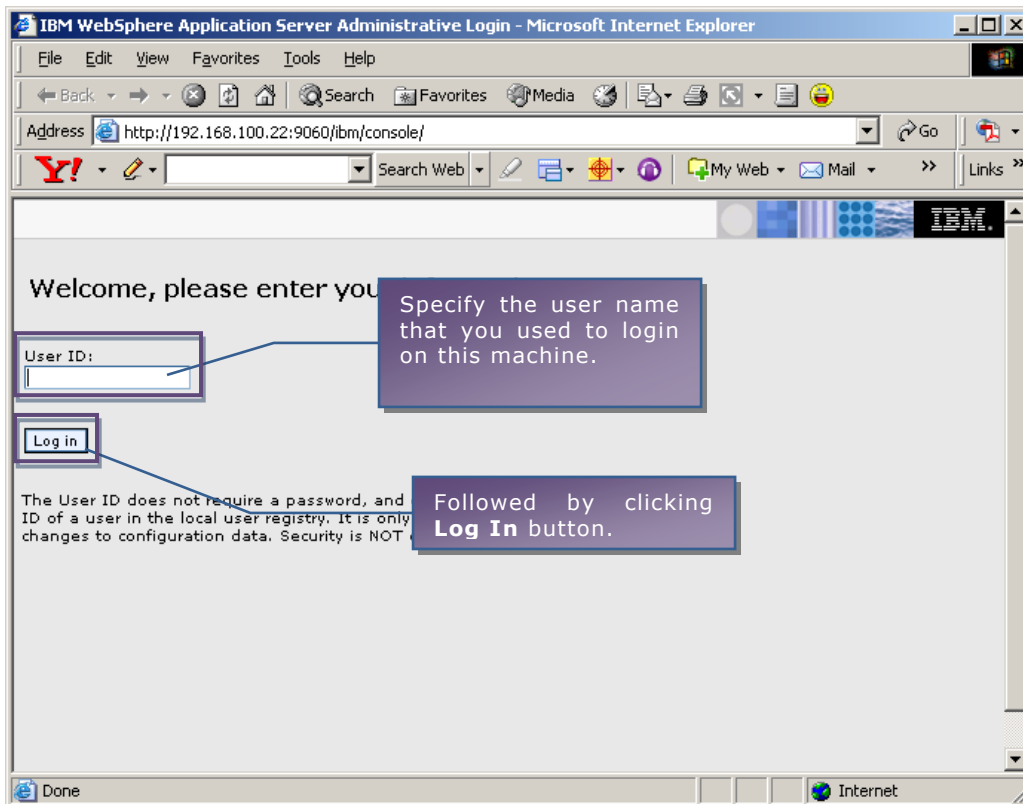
IBM WebSphere Application Server Administrative Login - Microsoft Internet Explorer

File Edit View Favorites Tools Help

Back Search Favorites Media

Address http://192.168.100.22:9060/ibm/console/ Go Links

Y! Search Web My Web Mail

IBM.

Welcome, please enter you

Specify the user name that you used to login on this machine.

User ID:

Log in

Followed by clicking **Log In** button.

The User ID does not require a password, and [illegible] ID of a user in the local user registry. It is only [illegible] changes to configuration data. Security is NOT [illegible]

Done Internet